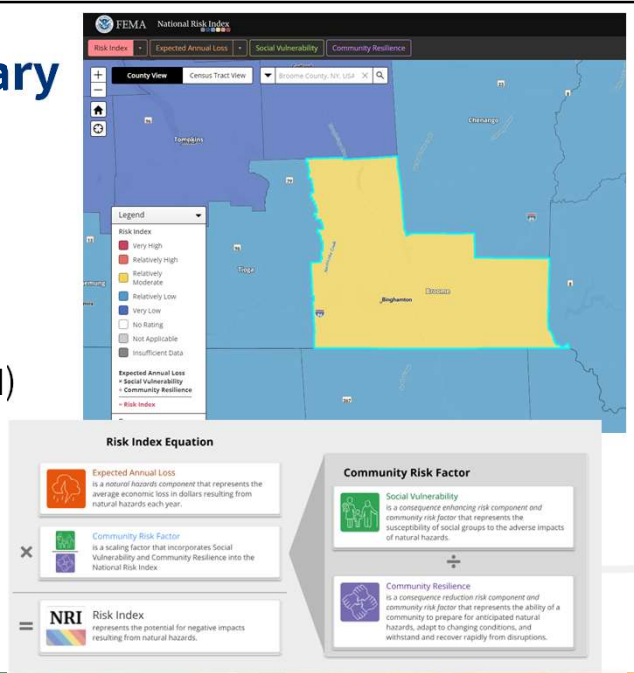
ary

l)

FEMA National Risk Index

Risk Index | Expected Annual Loss | Social Vulnerability | Community Resilience

County View | Census Tract View | Broome County, NY, USA

Tompkins

Chenango

Tioga

Broome

Binghamton

Legend

Risk Index

Very High

Relatively High

Relatively Moderate

Relatively Low

Very Low

No Rating

Not Applicable

Insufficient Data

Expected Annual Loss
× Social Vulnerability
÷ Community Resilience

= Risk Index

Risk Index Equation

Expected Annual Loss
is a natural hazards component that represents the average economic loss in dollars resulting from natural hazards each year.

×

Community Risk Factor
is a scaling factor that incorporates Social Vulnerability and Community Resilience into the National Risk Index

=

NRI

Risk Index
represents the potential for negative impacts resulting from natural hazards.

Community Risk Factor

Social Vulnerability
is a consequence enhancing risk component and community risk factor that represents the susceptibility of social groups to the adverse impacts of natural hazards.

÷

Community Resilience
is a consequence reduction risk component and community risk factor that represents the ability of a community to prepare for anticipated natural hazards, adapt to changing conditions, and withstand and recover rapidly from disruptions.